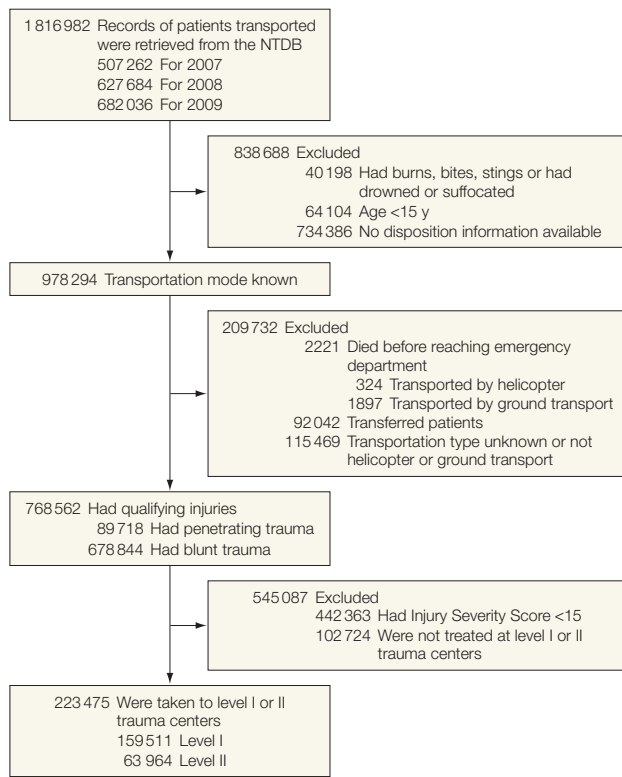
1 816 982 Records of patients transported were retrieved from the NTDB
507 262 For 2007
627 684 For 2008
682 036 For 2009

838 688 Excluded
40 198 Had burns, bites, stings or had drowned or suffocated
64 104 Age <15 y
734 386 No disposition information available

978 294 Transportation mode known

209 732 Excluded
2221 Died before reaching emergency department
324 Transported by helicopter
1897 Transported by ground transport
92 042 Transferred patients
115 469 Transportation type unknown or not helicopter or ground transport

768 562 Had qualifying injuries
89 718 Had penetrating trauma
678 844 Had blunt trauma

545 087 Excluded
442 363 Had Injury Severity Score <15
102 724 Were not treated at level I or II trauma centers

223 475 Were taken to level I or II trauma centers
159 511 Level I
63 964 Level II